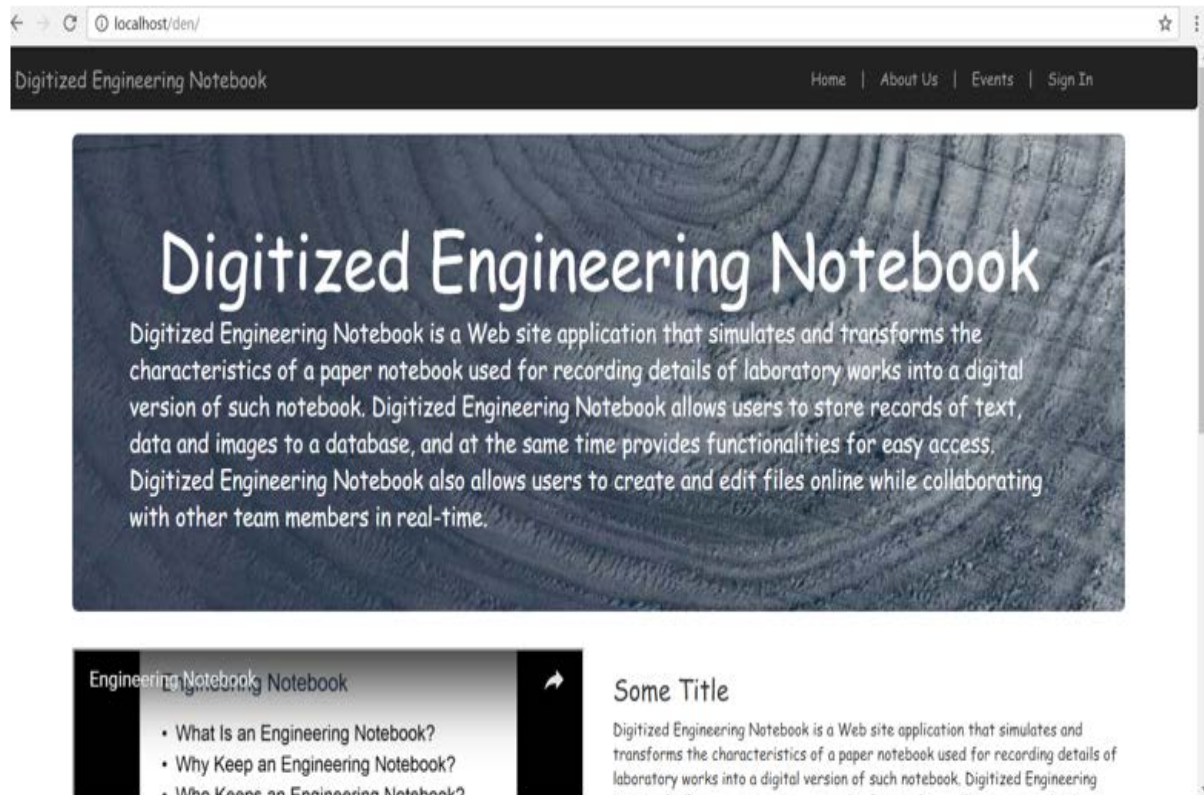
localhost/den/

Digitized Engineering Notebook

Home | About Us | Events | Sign In

Digitized Engineering Notebook

Digitized Engineering Notebook is a Web site application that simulates and transforms the characteristics of a paper notebook used for recording details of laboratory works into a digital version of such notebook. Digitized Engineering Notebook allows users to store records of text, data and images to a database, and at the same time provides functionalities for easy access. Digitized Engineering Notebook also allows users to create and edit files online while collaborating with other team members in real-time.

Engineering Notebook

Engineering Notebook

• What Is an Engineering Notebook?
• Why Keep an Engineering Notebook?
• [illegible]

Some Title

Digitized Engineering Notebook is a Web site application that simulates and transforms the characteristics of a paper notebook used for recording details of laboratory works into a digital version of such notebook. Digitized Engineering